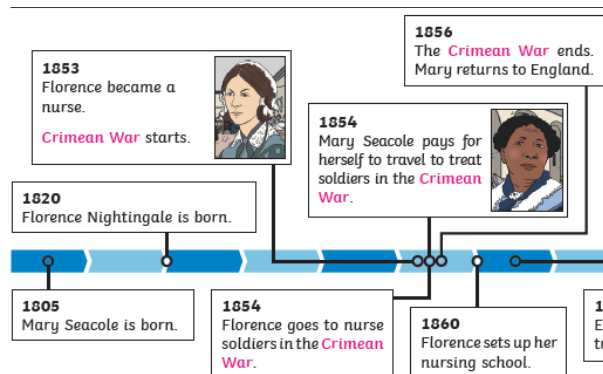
1856
The Crimean War ends. Mary returns to England.

1853
Florence became a nurse.
Crimean War starts.

1854
Mary Seacole pays for herself to travel to treat soldiers in the Crimean War.

1820
Florence Nightingale is born.

1805
Mary Seacole is born.

1854
Florence goes to nurse soldiers in the Crimean War.

1860
Florence sets up her nursing school.

1
E
tr